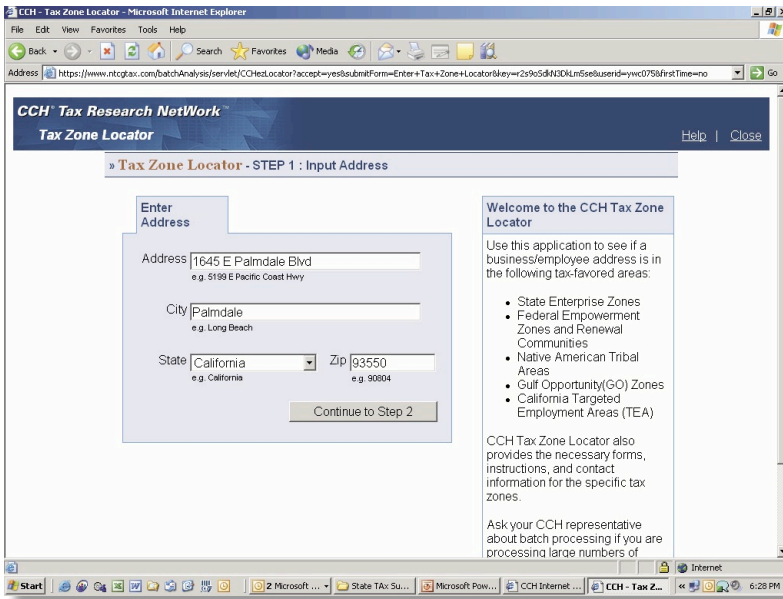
CCH - Tax Zone Locator - Microsoft Internet Explorer

File Edit View Favorites Tools Help

Back Search Favorites Media

Address https://www.ntcgtax.com/batchAnalysis/servlet/CCHezLocator?accept=yes&submitForm=Enter+Tax+Zone+Locator&key=r2s9oSdkN3DkLm5se&userid=ywc075&firstTime=no Go

CCH® Tax Research NetWork™

Tax Zone Locator

Help | Close

» Tax Zone Locator - STEP 1 : Input Address

Enter Address

Address 1645 E Palmdale Blvd
e.g. 5199 E Pacific Coast Hwy

City Palmdale
e.g. Long Beach

State California
e.g. California

Zip 93550
e.g. 90804

Continue to Step 2

Welcome to the CCH Tax Zone Locator

Use this application to see if a business/employee address is in the following tax-favored areas:

- State Enterprise Zones
- Federal Empowerment Zones and Renewal Communities
- Native American Tribal Areas
- Gulf Opportunity(GO) Zones
- California Targeted Employment Areas (TEA)

CCH Tax Zone Locator also provides the necessary forms, instructions, and contact information for the specific tax zones.

Ask your CCH representative about batch processing if you are processing large numbers of

Internet

Start | 2 Microsoft ... | State TAx Su... | Microsoft Pow... | CCH Internet ... | CCH - Tax Z... | 6:28 PM